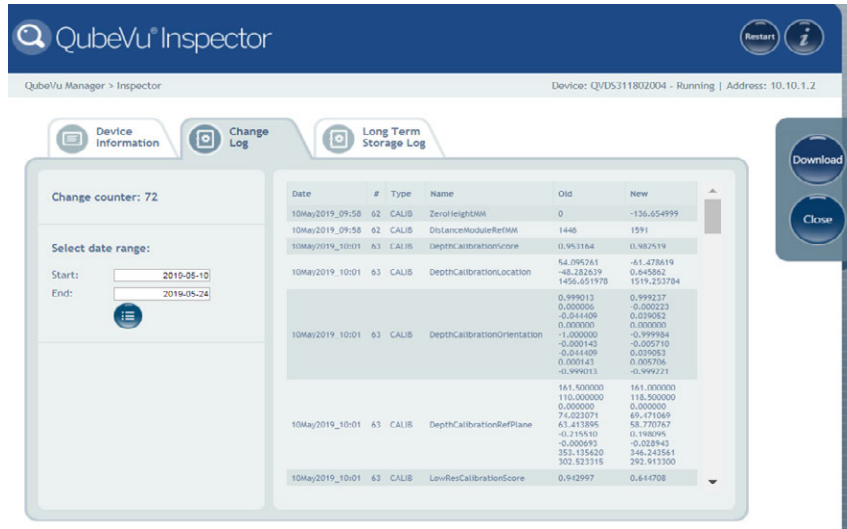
QubeVu® Inspector

Restart

QubeVu Manager > Inspector

Device: QVDS311802004 - Running | Address: 10.10.1.2

Device Information

Change Log

Long Term Storage Log

Download

Close

Change counter: 72

Select date range:

Start: 2019-05-10

End: 2019-05-24

| Date | # | Type | Name | Old | New |
|---|---|---|---|---|---|
| 10May2019_09:58 | 62 | CALIB | ZeroHeightMM | 0 | -136.654999 |
| 10May2019_09:58 | 62 | CALIB | DistanceModuleRefMM | 1446 | 1591 |
| 10May2019_10:01 | 63 | CALIB | DepthCalibrationScore | 0.953164 | 0.982519 |
| 10May2019_10:01 | 63 | CALIB | DepthCalibrationLocation | 54.095261 -48.282639 1456.651978 | -61.478619 0.645862 1519.253784 |
| 10May2019_10:01 | 63 | CALIB | DepthCalibrationOrientation | 0.999013 0.000006 -0.044409 0.000000 -1.000000 -0.000143 -0.044409 0.000143 -0.999013 | 0.999237 -0.000223 0.039062 0.000000 -0.999984 -0.005710 0.039063 0.005706 -0.999221 |
| 10May2019_10:01 | 63 | CALIB | DepthCalibrationRefPlane | 161.500000 110.000000 0.000000 74.023071 63.413895 -0.215510 -0.000693 353.135620 302.523315 | 161.000000 118.500000 0.000000 69.471069 58.770767 0.198095 -0.028943 346.243561 292.913300 |
| 10May2019_10:01 | 63 | CALIB | LowResCalibrationScore | 0.942997 | 0.644708 |